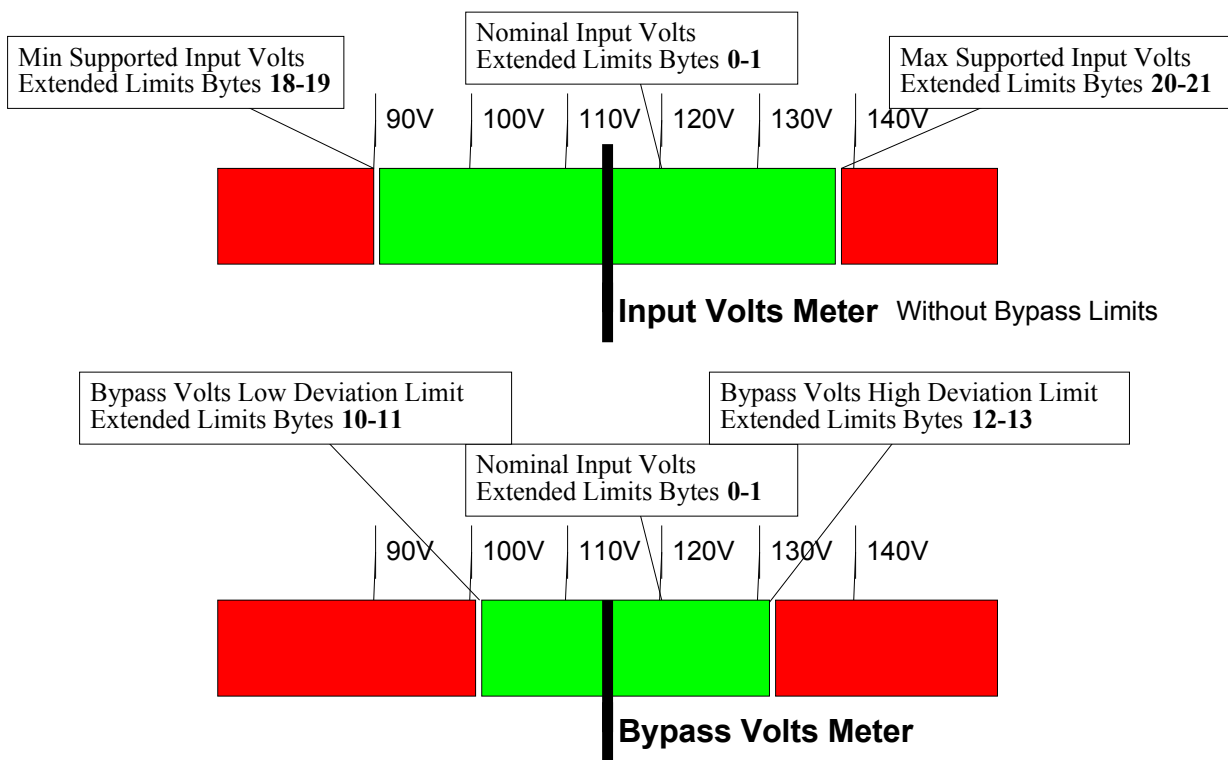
Nominal Input Volts
Extended Limits Bytes **0-1**

Min Supported Input Volts
Extended Limits Bytes **18-19**

Max Supported Input Volts
Extended Limits Bytes **20-21**

90V 100V 110V 120V 130V 140V

**Input Volts Meter** Without Bypass Limits

Bypass Volts Low Deviation Limit
Extended Limits Bytes **10-11**

Bypass Volts High Deviation Limit
Extended Limits Bytes **12-13**

Nominal Input Volts
Extended Limits Bytes **0-1**

90V 100V 110V 120V 130V 140V

**Bypass Volts Meter**